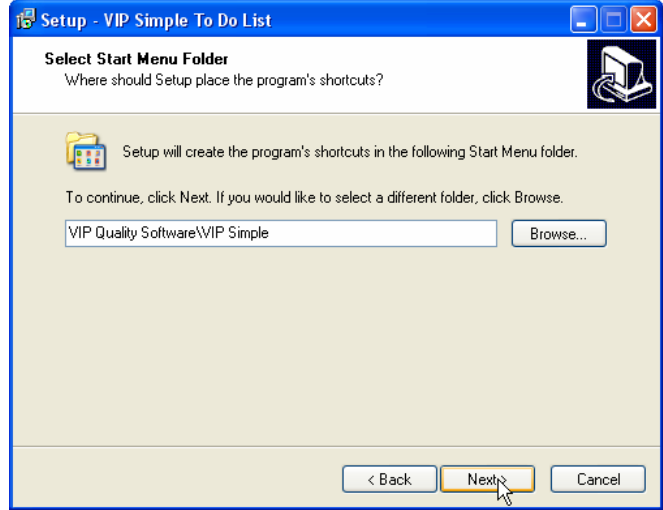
Setup - VIP Simple To Do List

Select Start Menu Folder
Where should Setup place the program's shortcuts?

Setup will create the program's shortcuts in the following Start Menu folder.

To continue, click Next. If you would like to select a different folder, click Browse.

VIP Quality Software\VIP Simple

Browse...

< Back

Next >

Cancel